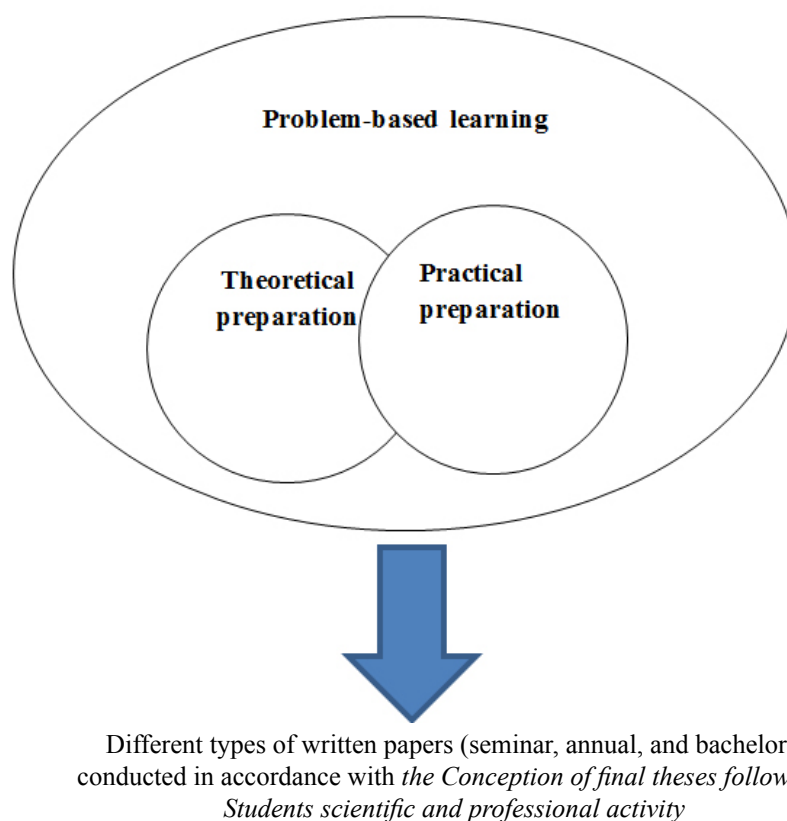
Problem-based learning

Theoretical preparation

Practical preparation

Different types of written papers (seminar, annual, and bachelor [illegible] conducted in accordance with *the Conception of final theses follow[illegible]* *Students scientific and professional activity*